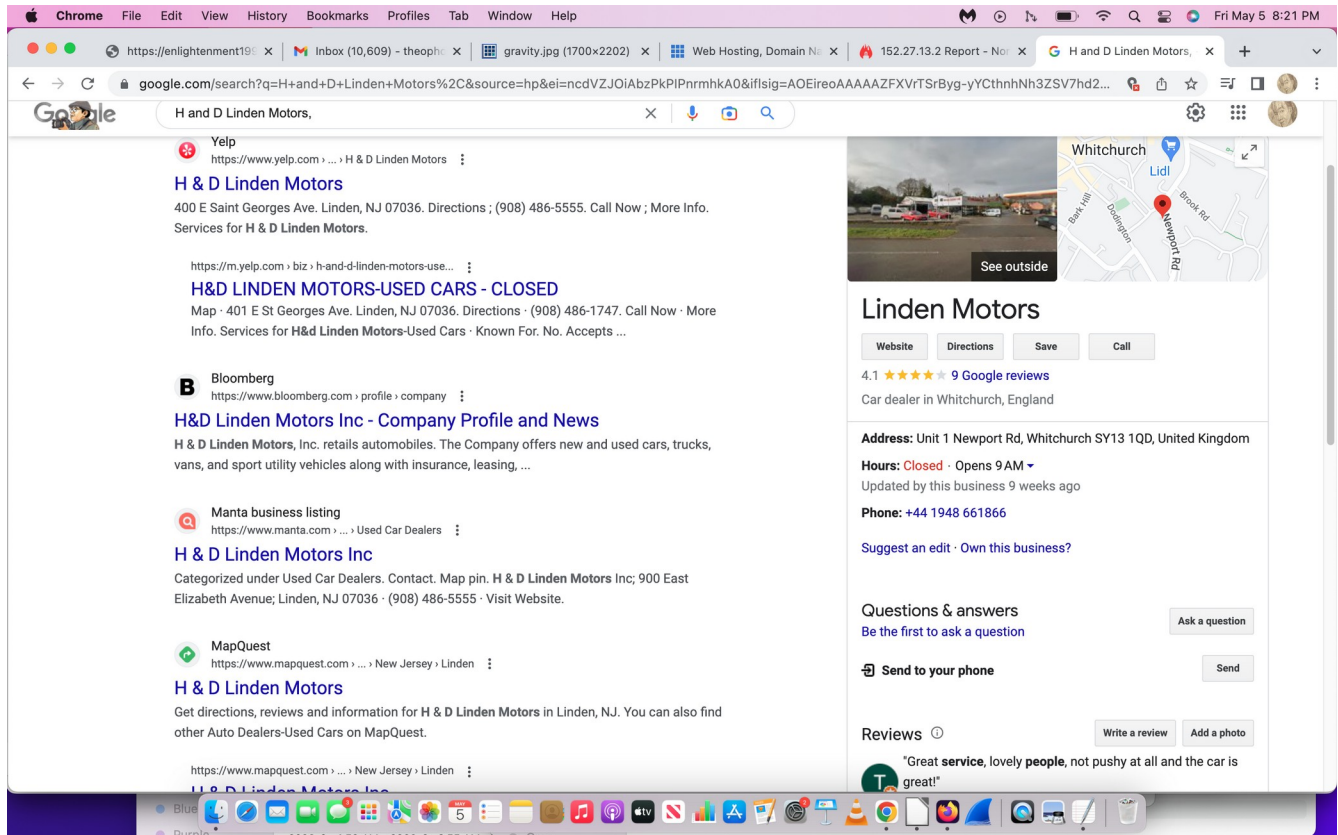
Chrome File Edit View History Bookmarks Profiles Tab Window Help

Fri May 5 8:21 PM

https://enlightenment19 | Inbox (10,609) - theoph | gravity.jpg (1700×2202) | Web Hosting, Domain Na | 152.27.13.2 Report - No | H and D Linden Motors,

google.com/search?q=H+and+D+Linden+Motors%2C&source=hp&ei=ncdVZJOiAbzPkPIPnrmhkA0&iflsig=AOEireoAAAAAZFXVrTSrByg-yYCthnhNh3ZSV7hd2...

H and D Linden Motors,

Yelp
https://www.yelp.com › ... › H & D Linden Motors
H & D Linden Motors
400 E Saint Georges Ave. Linden, NJ 07036. Directions ; (908) 486-5555. Call Now ; More Info. Services for H & D Linden Motors.

https://m.yelp.com › biz › h-and-d-linden-motors-use...
H&D LINDEN MOTORS-USED CARS - CLOSED
Map · 401 E St Georges Ave. Linden, NJ 07036. Directions · (908) 486-1747. Call Now · More Info. Services for H&d Linden Motors-Used Cars · Known For. No. Accepts ...

Bloomberg
https://www.bloomberg.com › profile › company
H&D Linden Motors Inc - Company Profile and News
H & D Linden Motors, Inc. retails automobiles. The Company offers new and used cars, trucks, vans, and sport utility vehicles along with insurance, leasing, ...

Manta business listing
https://www.manta.com › ... › Used Car Dealers
H & D Linden Motors Inc
Categorized under Used Car Dealers. Contact. Map pin. H & D Linden Motors Inc; 900 East Elizabeth Avenue; Linden, NJ 07036 · (908) 486-5555 · Visit Website.

MapQuest
https://www.mapquest.com › ... › New Jersey › Linden
H & D Linden Motors
Get directions, reviews and information for H & D Linden Motors in Linden, NJ. You can also find other Auto Dealers-Used Cars on MapQuest.

https://www.mapquest.com › ... › New Jersey › Linden
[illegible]

See outside
Whitchurch
Lidl
Bark Hill
Dodington
Brook Rd
Newport Rd

Linden Motors
Website Directions Save Call
4.1 9 Google reviews
Car dealer in Whitchurch, England
Address: Unit 1 Newport Rd, Whitchurch SY13 1QD, United Kingdom
Hours: Closed · Opens 9 AM
Updated by this business 9 weeks ago
Phone: +44 1948 661866
Suggest an edit · Own this business?
Questions & answers
Be the first to ask a question
Ask a question
Send to your phone
Send
Reviews
Write a review
Add a photo
"Great service, lovely people, not pushy at all and the car is great!"